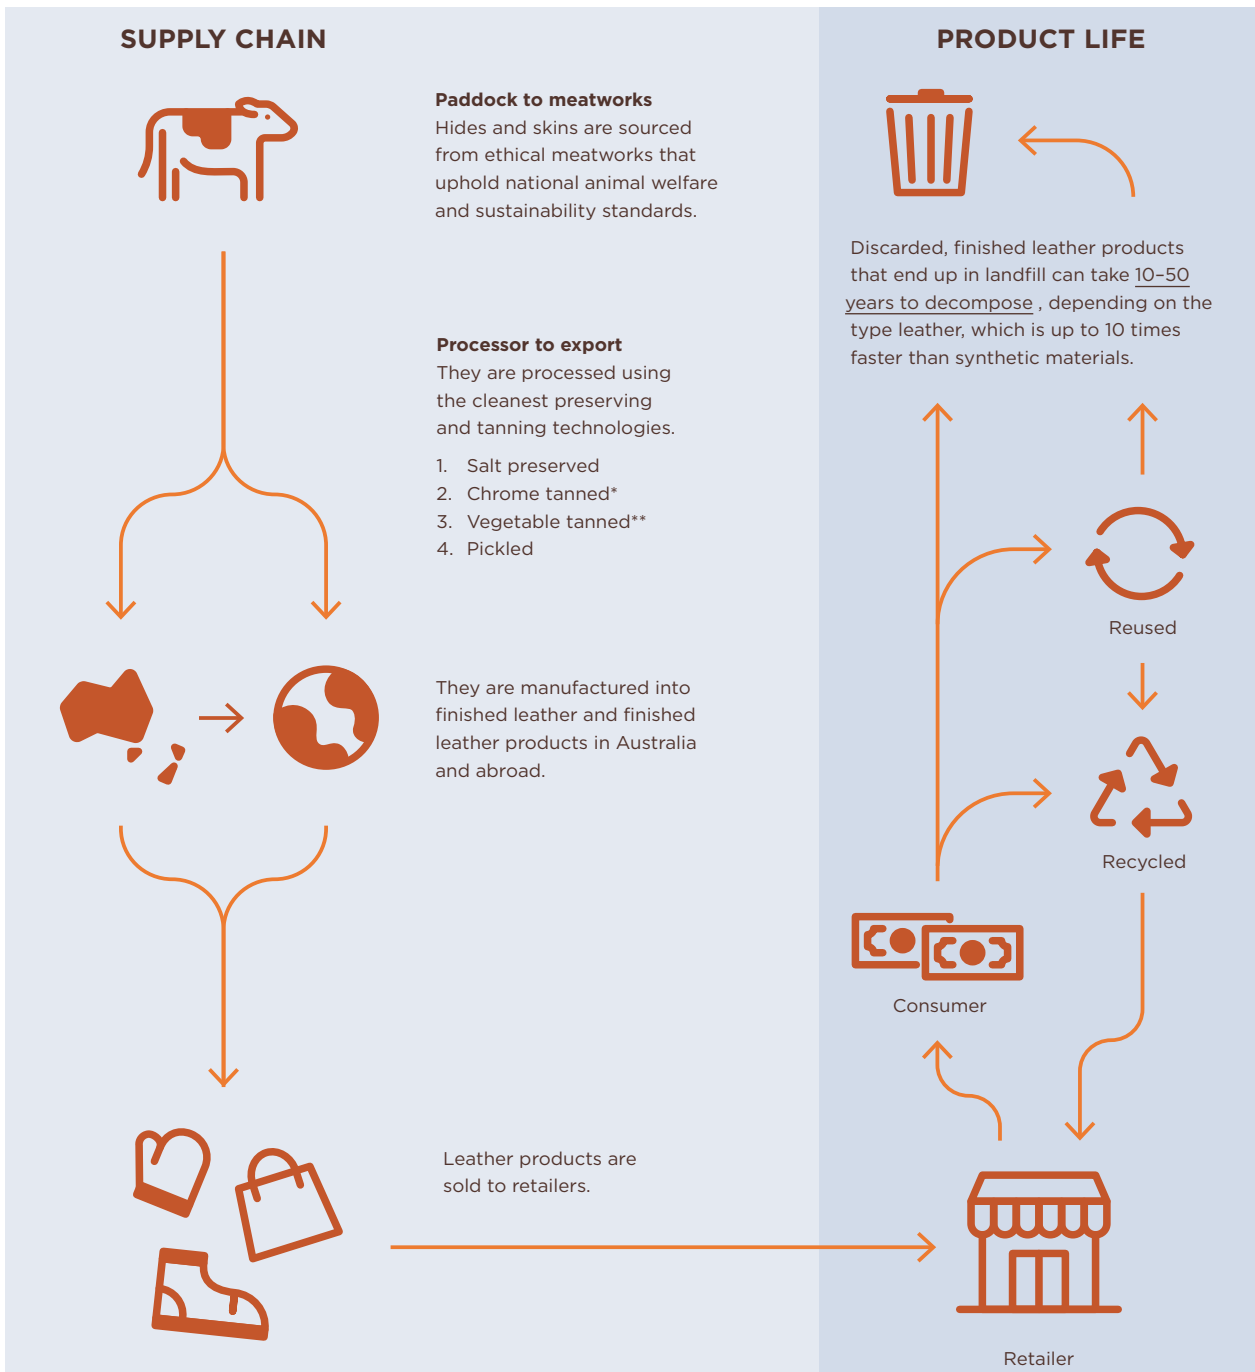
SUPPLY CHAIN

PRODUCT LIFE

Paddock to meatworks
Hides and skins are sourced from ethical meatworks that uphold national animal welfare and sustainability standards.

Discarded, finished leather products that end up in landfill can take 10–50 years to decompose , depending on the type leather, which is up to 10 times faster than synthetic materials.

Processor to export
They are processed using the cleanest preserving and tanning technologies.

1. Salt preserved
2. Chrome tanned*
3. Vegetable tanned**
4. Pickled

Reused

They are manufactured into finished leather and finished leather products in Australia and abroad.

Recycled

Consumer

Leather products are sold to retailers.

Retailer